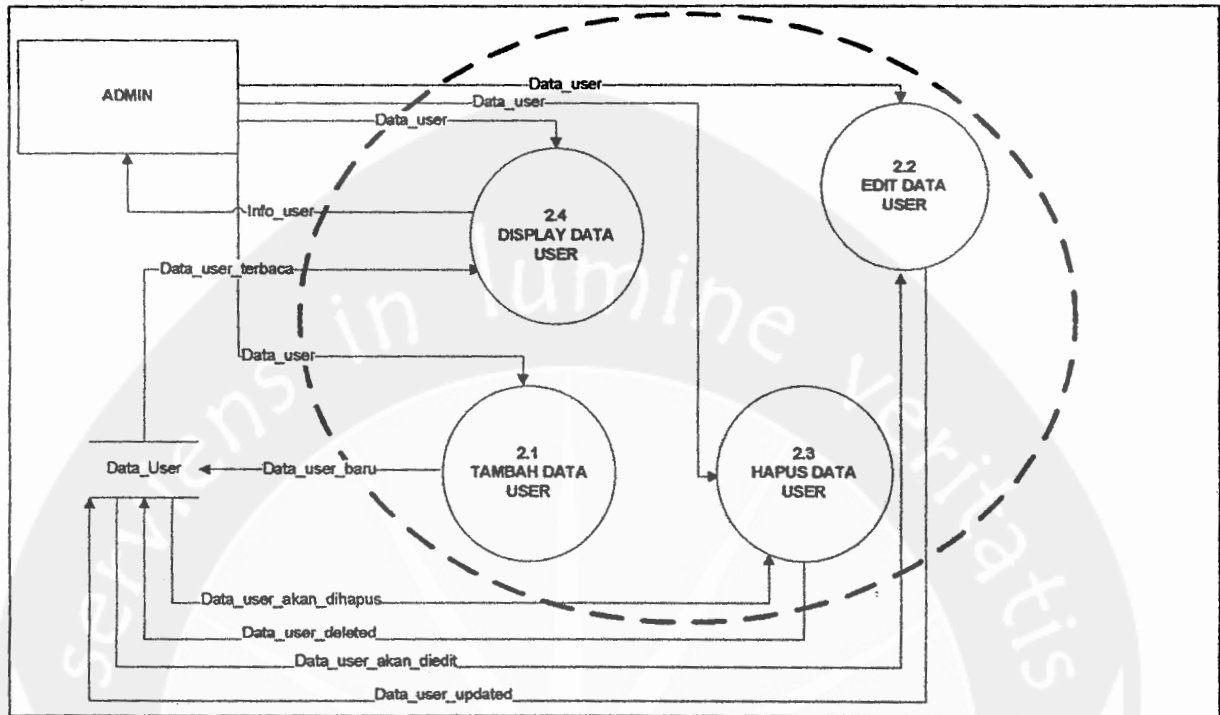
ADMIN

Data_user

Data_user

Data_user

Info_user

Data_user_terbaca

Data_user

2.4
DISPLAY DATA USER

2.2
EDIT DATA USER

Data_User

Data_user_baru

2.1
TAMBAH DATA USER

2.3
HAPUS DATA USER

Data_user_akan_dihapus

Data_user_deleted

Data_user_akan_diedit

Data_user_updated

servens in lumine veritatis